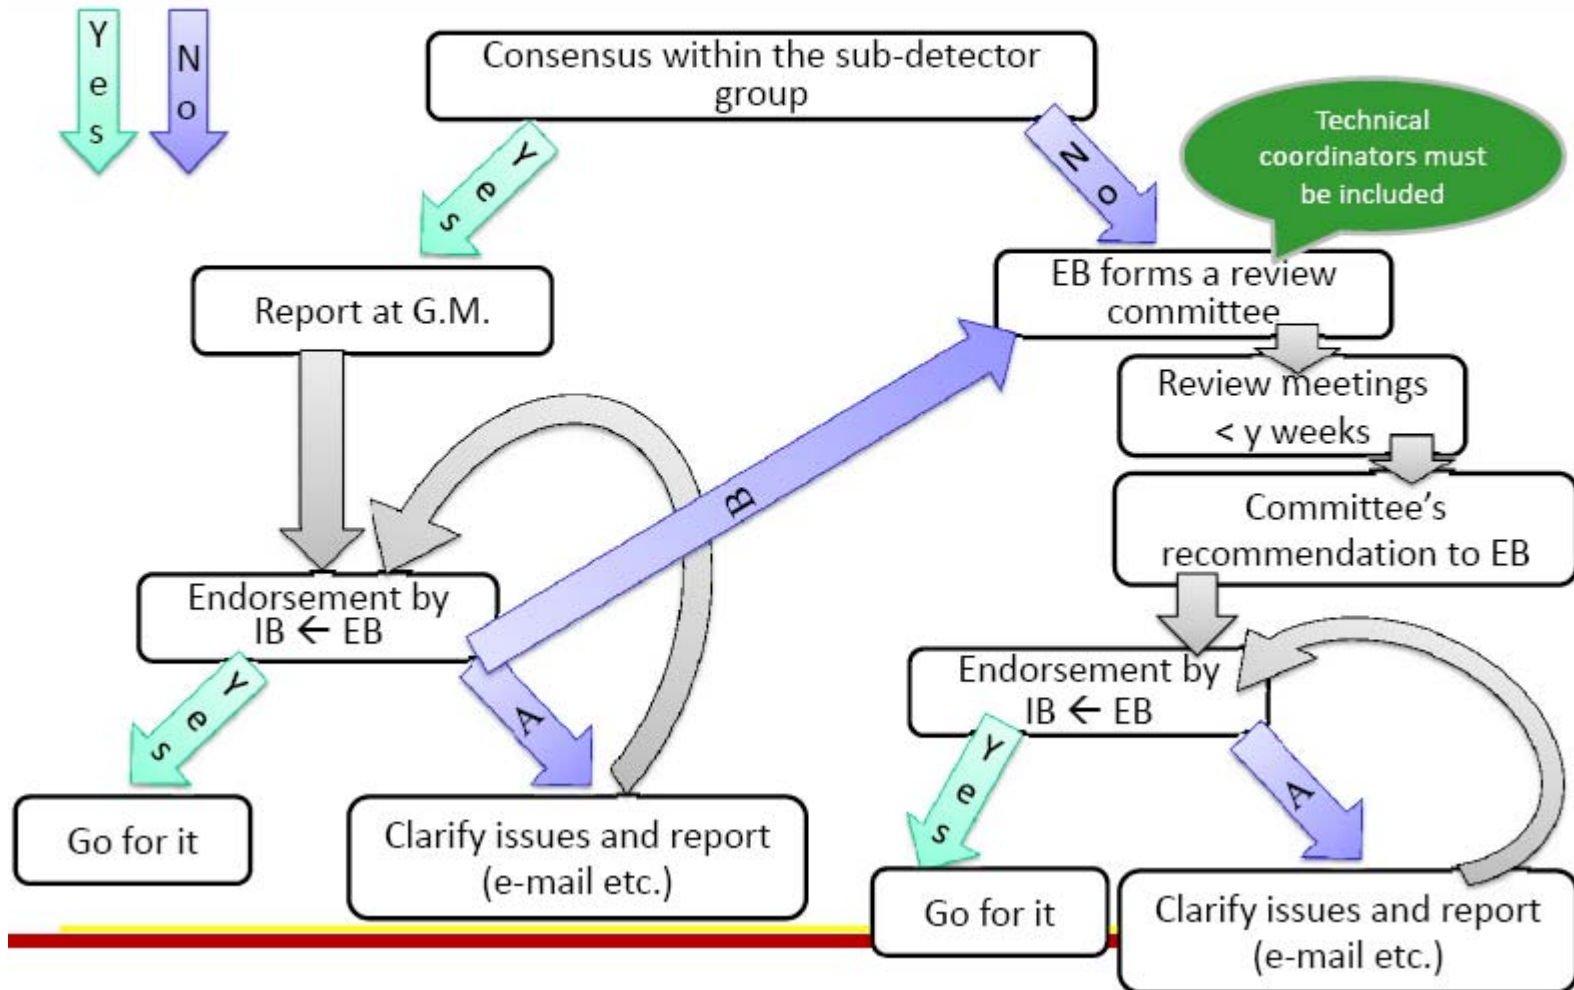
Yes

No

Consensus within the sub-detector group

Yes

No

Technical coordinators must be included

Report at G.M.

EB forms a review committee

Review meetings < y weeks

Committee's recommendation to EB

B

Endorsement by IB ← EB

Yes

A

Endorsement by IB ← EB

Yes

A

Go for it

Clarify issues and report (e-mail etc.)

Go for it

Clarify issues and report (e-mail etc.)